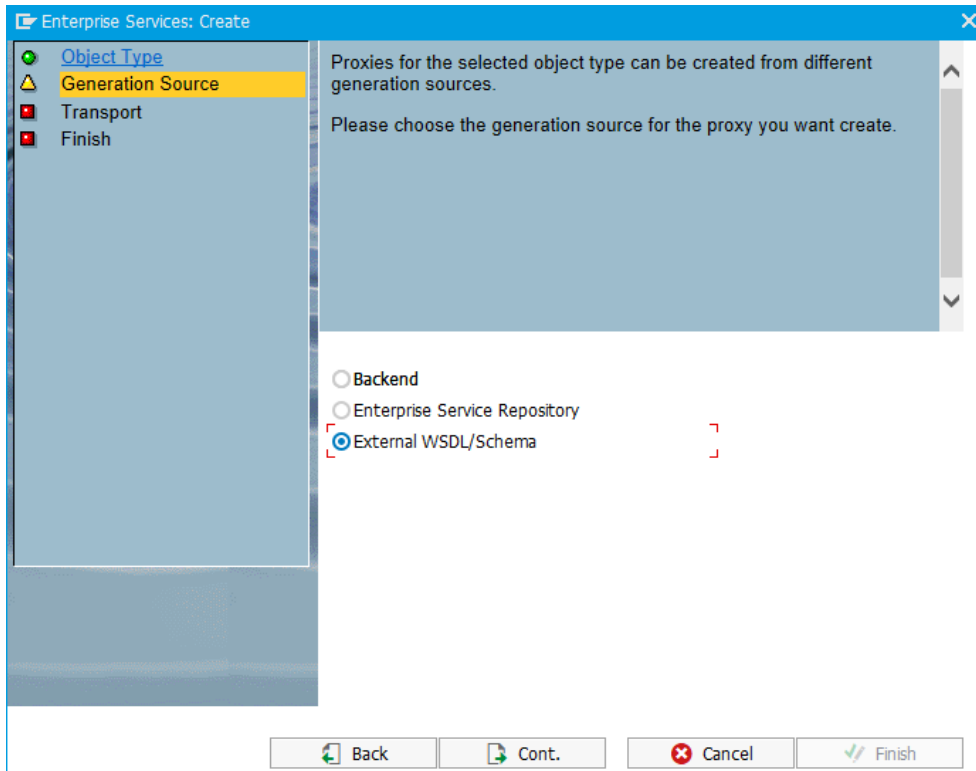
Enterprise Services: Create

Object Type
Generation Source
Transport
Finish

Proxies for the selected object type can be created from different generation sources.

Please choose the generation source for the proxy you want create.

Backend
Enterprise Service Repository
External WSDL/Schema

Back
Cont.
Cancel
Finish